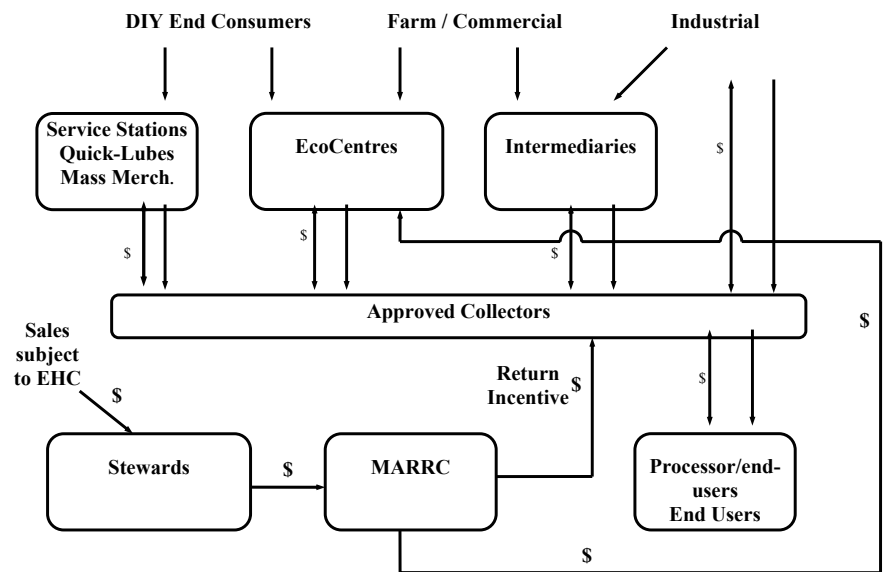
DIY End Consumers

Farm / Commercial

Industrial

Service Stations
Quick-Lubes
Mass Merch.

EcoCentres

Intermediaries

$

$

$

$

Approved Collectors

$

Sales subject to EHC

$

Return Incentive

$

$

Stewards

$

MARRC

Processor/end-users
End Users

$